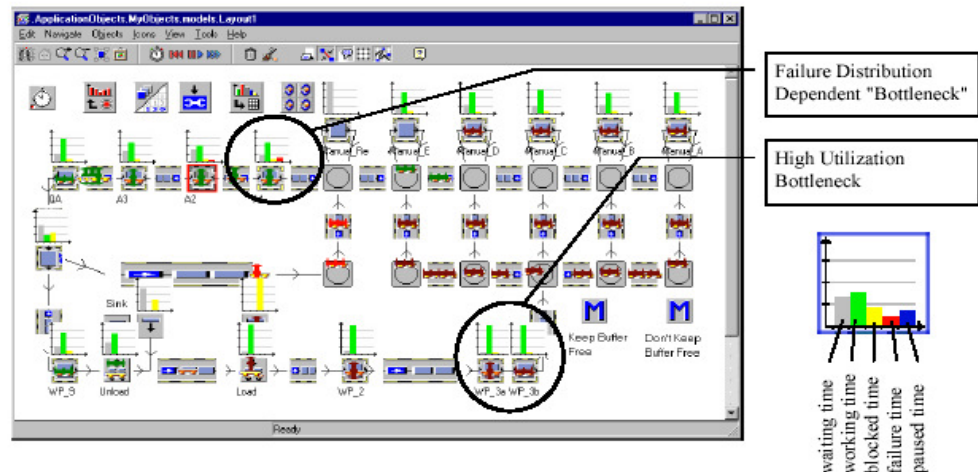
.ApplicationObjects.MyObjects.models.Layout1

Edit Navigate Objects Icons View Tools Help

Failure Distribution Dependent "Bottleneck"

High Utilization Bottleneck

Manual_Re
Manual_E
Manual_D
Manual_C
Manual_B
Manual_A

A4
A3
A2

Sink

M
Keep Buffer Free

M
Don't Keep Buffer Free

WP_3
Unload
Load
WP_2
WP_3a
WP_3b

Ready

waiting time
working time
blocked time
failure time
paused time